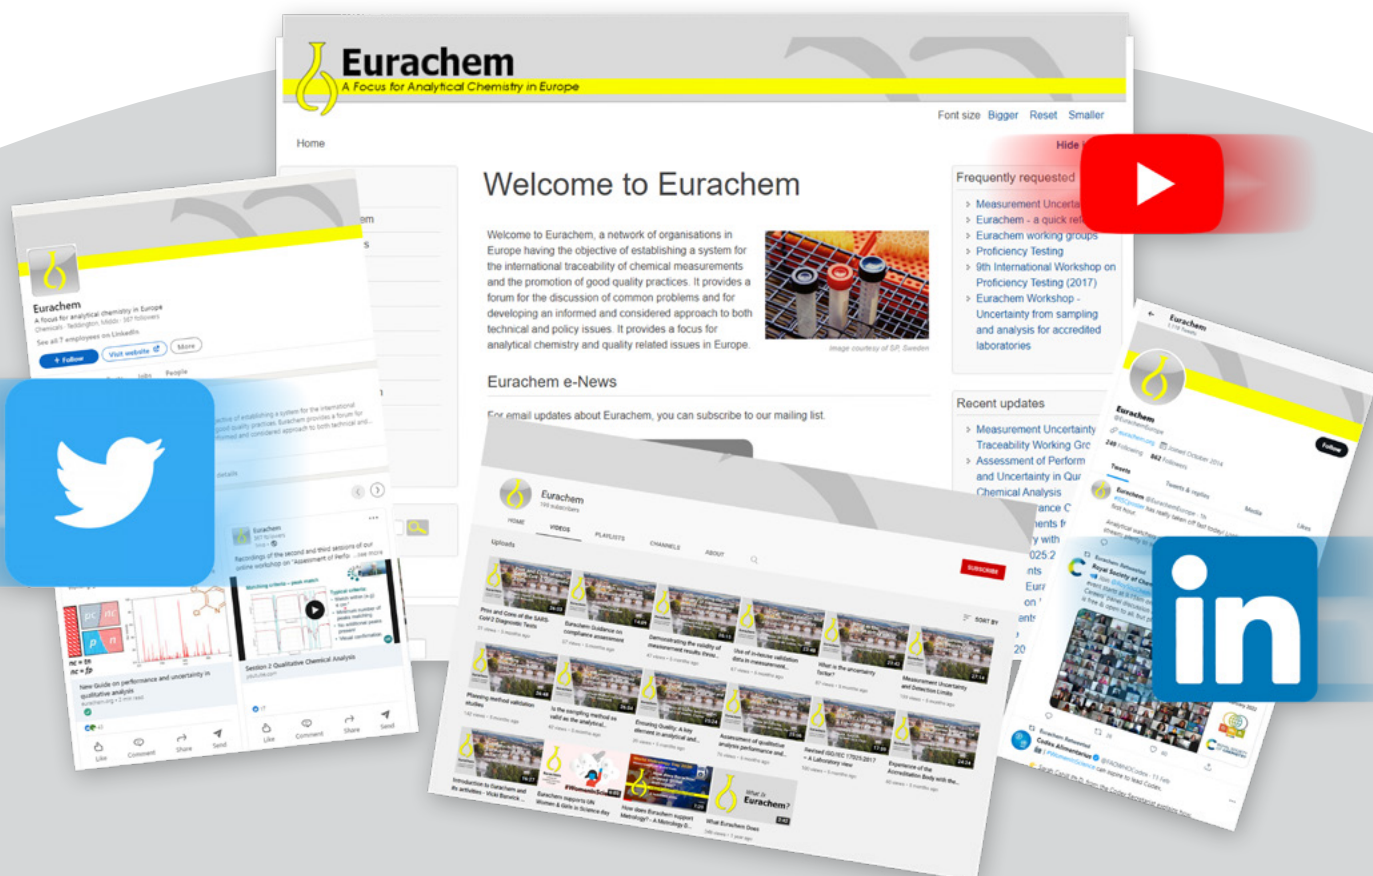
Eurachem
A Focus for Analytical Chemistry in Europe

Font size Bigger Reset Smaller

Home

Hide

Welcome to Eurachem

Welcome to Eurachem, a network of organisations in Europe having the objective of establishing a system for the international traceability of chemical measurements and the promotion of good quality practices. It provides a forum for the discussion of common problems and for developing an informed and considered approach to both technical and policy issues. It provides a focus for analytical chemistry and quality related issues in Europe.

Image courtesy of SP, Sweden

Eurachem e-News

For email updates about Eurachem, you can subscribe to our mailing list.

Frequently requested
Measurement Uncerta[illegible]
Eurachem - a quick ref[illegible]
Eurachem working groups
Proficiency Testing
9th International Workshop on Proficiency Testing (2017)
Eurachem Workshop - Uncertainty from sampling and analysis for accredited laboratories

Recent updates
Measurement Uncertainty Traceability Working Gro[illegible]
Assessment of Perform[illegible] and Uncertainty in Qua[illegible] Chemical Analysis

Eurachem
A focus for analytical chemistry in Europe
+ Follow
Visit website
More

Eurachem
HOME VIDEOS PLAYLISTS CHANNELS ABOUT
Uploads
SUBSCRIBE
SORT BY

Eurachem
@EurachemEurope
Follow
Tweets Tweets & replies Media Likes

What is Eurachem?